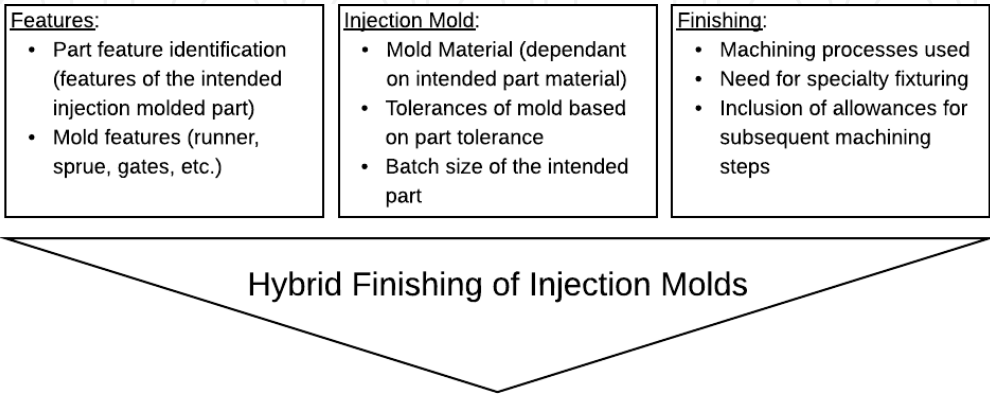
Features:
- Part feature identification (features of the intended injection molded part)
- Mold features (runner, sprue, gates, etc.)

Injection Mold:
- Mold Material (dependant on intended part material)
- Tolerances of mold based on part tolerance
- Batch size of the intended part

Finishing:
- Machining processes used
- Need for specialty fixturing
- Inclusion of allowances for subsequent machining steps

Hybrid Finishing of Injection Molds